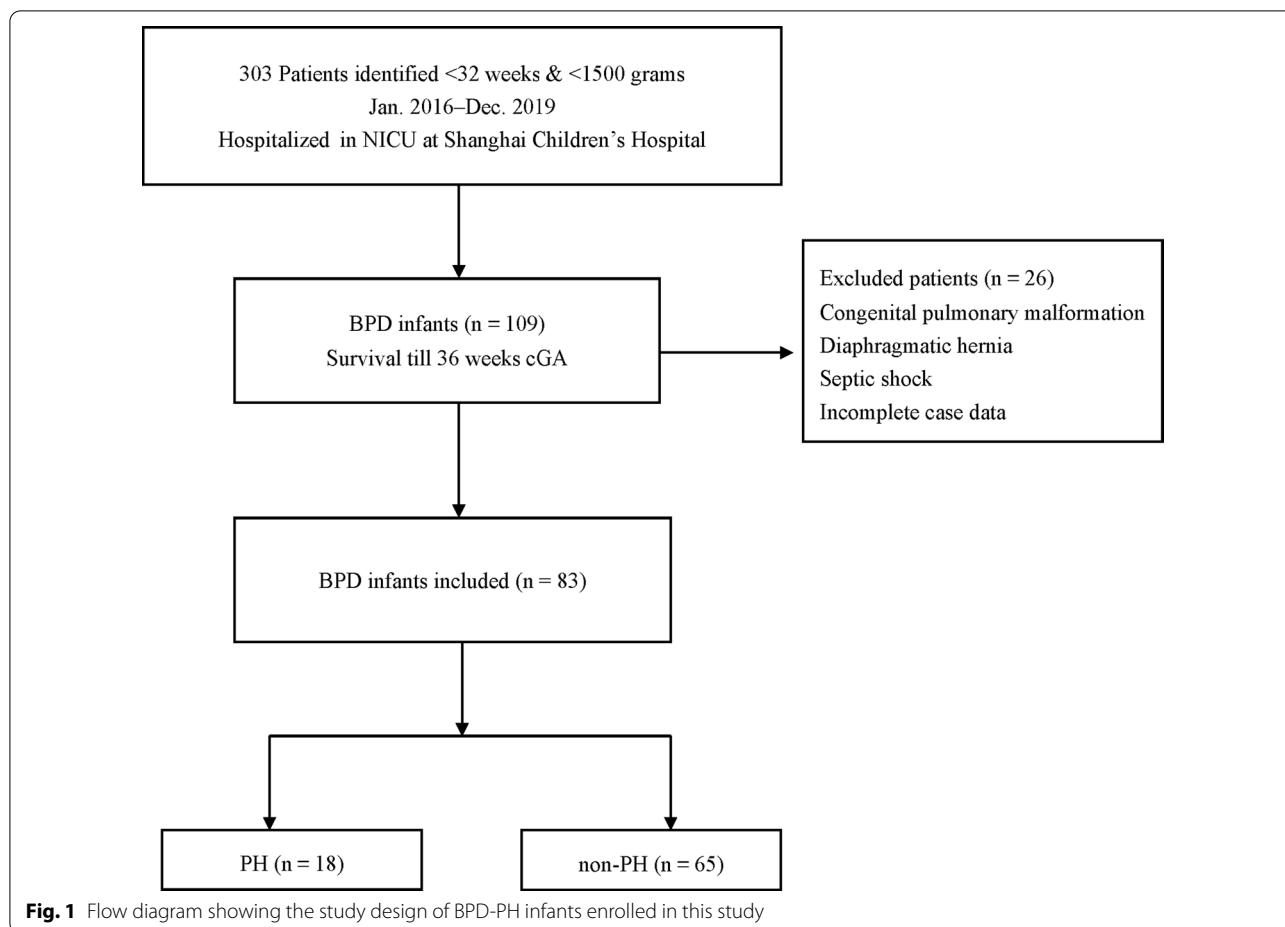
303 Patients identified <32 weeks & <1500 grams
Jan. 2016–Dec. 2019
Hospitalized in NICU at Shanghai Children's Hospital

BPD infants (n = 109)
Survival till 36 weeks cGA

Excluded patients (n = 26)
Congenital pulmonary malformation
Diaphragmatic hernia
Septic shock
Incomplete case data

BPD infants included (n = 83)

PH (n = 18)

non-PH (n = 65)

**Fig. 1** Flow diagram showing the study design of BPD-PH infants enrolled in this study